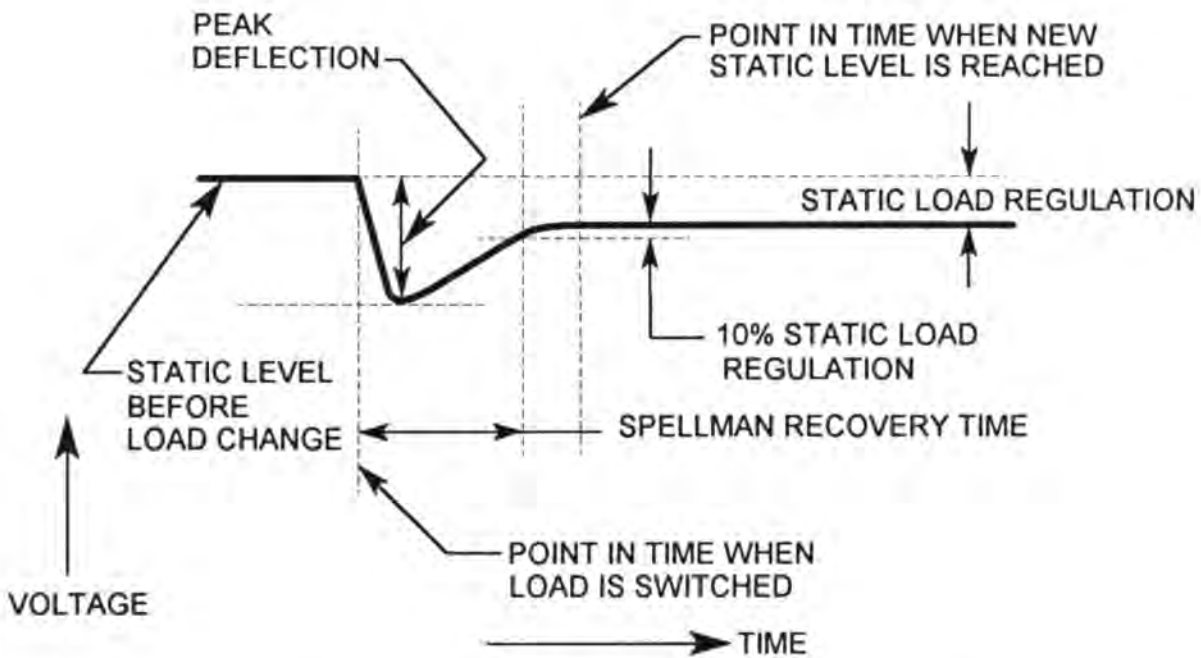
PEAK DEFLECTION

POINT IN TIME WHEN NEW STATIC LEVEL IS REACHED

STATIC LOAD REGULATION

10% STATIC LOAD REGULATION

STATIC LEVEL BEFORE LOAD CHANGE

SPELLMAN RECOVERY TIME

POINT IN TIME WHEN LOAD IS SWITCHED

VOLTAGE

TIME